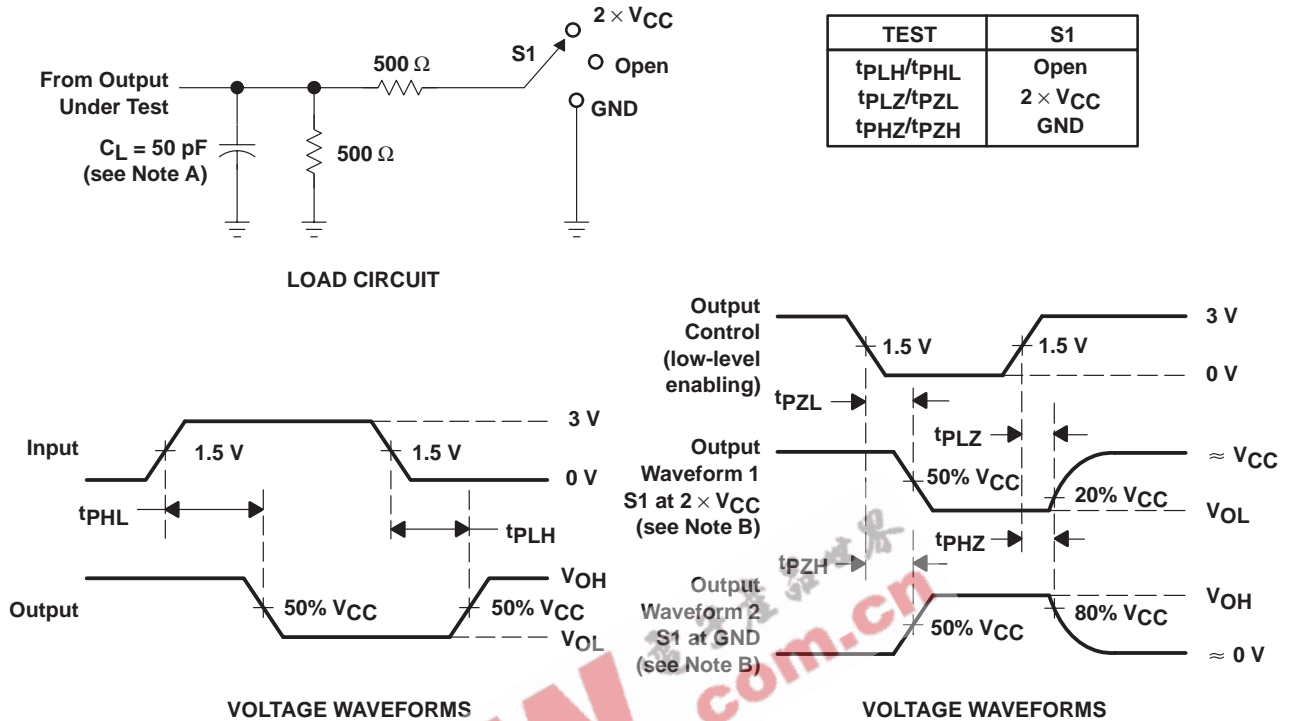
From Output Under Test

$C_L$ = 50 pF (see Note A)

500 Ω

500 Ω

S1

2 × $V_{CC}$

Open

GND

| TEST | S1 |
|---|---|
| $t_{PLH}/t_{PHL}$ | Open |
| $t_{PLZ}/t_{PZL}$ | 2 × $V_{CC}$ |
| $t_{PHZ}/t_{PZH}$ | GND |

LOAD CIRCUIT

Input

1.5 V

1.5 V

3 V

0 V

$t_{PHL}$

$t_{PLH}$

Output

50% $V_{CC}$

50% $V_{CC}$

$V_{OH}$

$V_{OL}$

VOLTAGE WAVEFORMS

Output Control (low-level enabling)

1.5 V

1.5 V

3 V

0 V

$t_{PZL}$

$t_{PLZ}$

Output Waveform 1 S1 at 2 × $V_{CC}$ (see Note B)

50% $V_{CC}$

20% $V_{CC}$

≈ $V_{CC}$

$V_{OL}$

$t_{PZH}$

$t_{PHZ}$

Output Waveform 2 S1 at GND (see Note B)

50% $V_{CC}$

80% $V_{CC}$

$V_{OH}$

≈ 0 V

VOLTAGE WAVEFORMS

com.cn